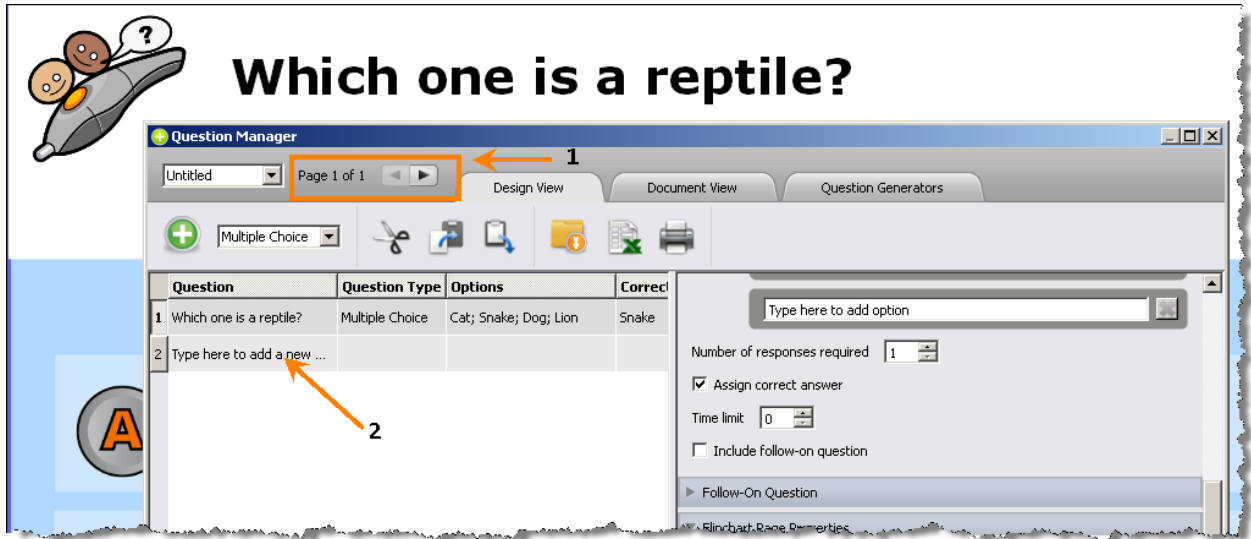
?

Which one is a reptile?

Question Manager

Untitled

Page 1 of 1

1

Design View

Document View

Question Generators

Multiple Choice

| | Question | Question Type | Options | Correct |
|---|---|---|---|---|
| 1 | Which one is a reptile? | Multiple Choice | Cat; Snake; Dog; Lion | Snake |
| 2 | Type here to add a new ... | | | |

2

Type here to add option

Number of responses required 1

Assign correct answer

Time limit 0

Include follow-on question

Follow-On Question

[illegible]

A